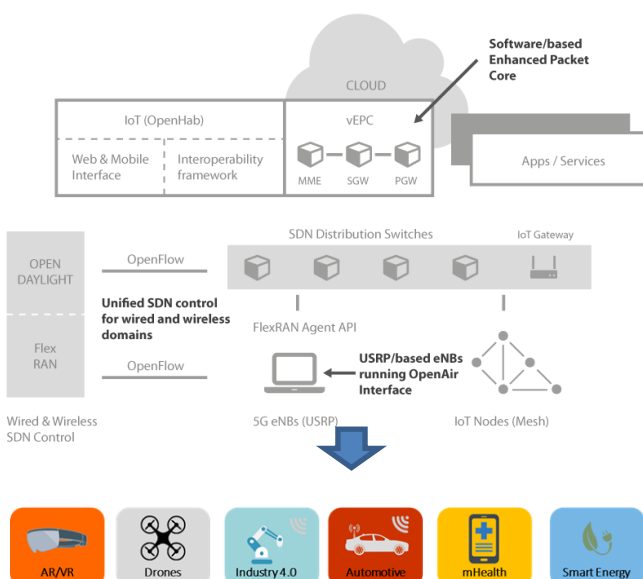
Software/based Enhanced Packet Core

CLOUD

IoT (OpenHab)

vEPC

Web & Mobile Interface

Interoperability framework

MME

SGW

PGW

Apps / Services

OPEN DAYLIGHT

OpenFlow

SDN Distribution Switches

IoT Gateway

Unified SDN control for wired and wireless domains

FlexRAN Agent API

Flex RAN

OpenFlow

USRP/based eNBs running OpenAir Interface

Wired & Wireless SDN Control

5G eNBs (USRP)

IoT Nodes (Mesh)

AR/VR

Drones

Industry 4.0

Automotive

mHealth

Smart Energy